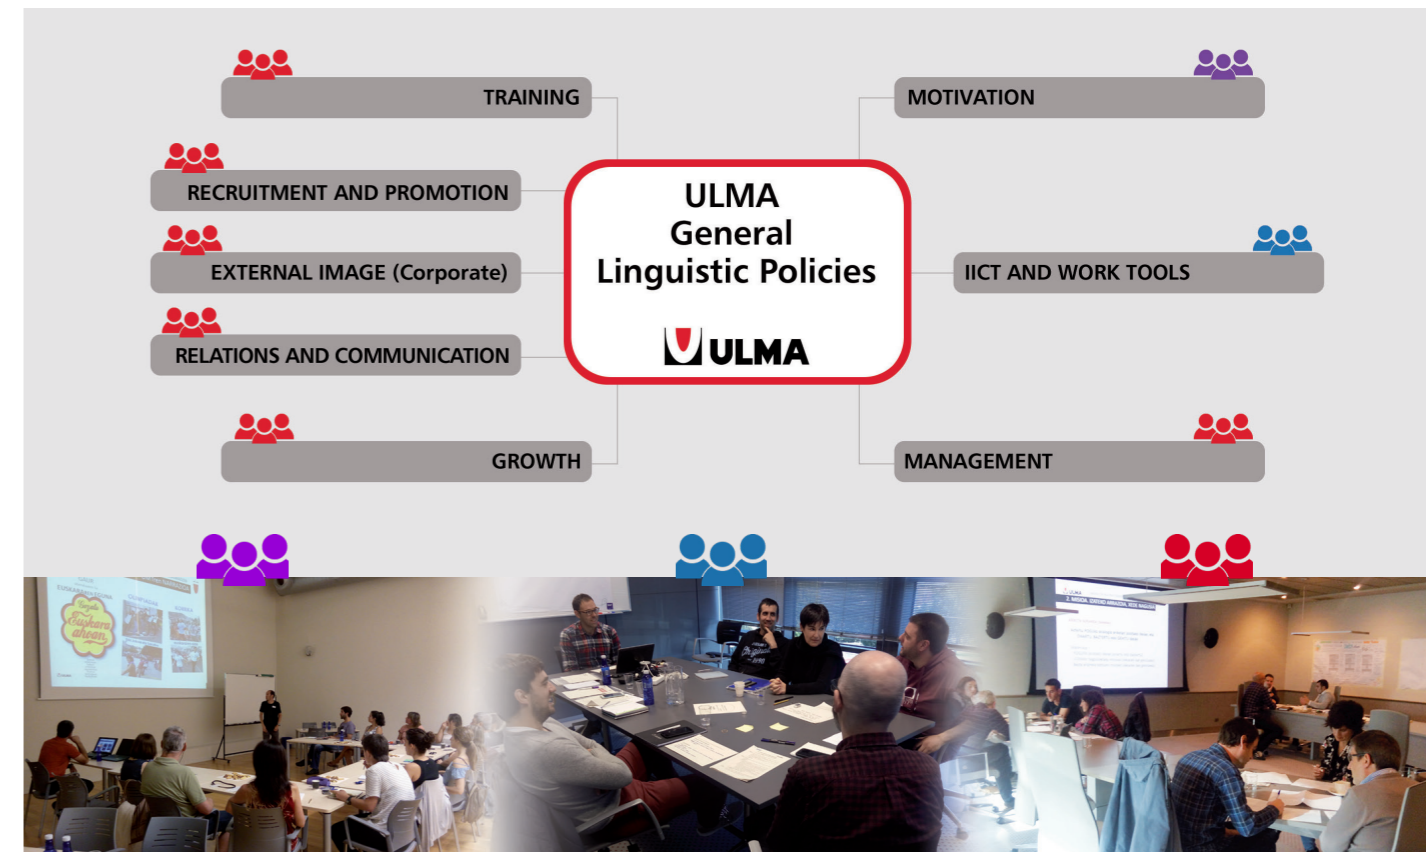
TRAINING

RECRUITMENT AND PROMOTION

EXTERNAL IMAGE (Corporate)

RELATIONS AND COMMUNICATION

GROWTH

ULMA
General
Linguistic Policies

ULMA

MOTIVATION

IICT AND WORK TOOLS

MANAGEMENT

Euskara ahoan